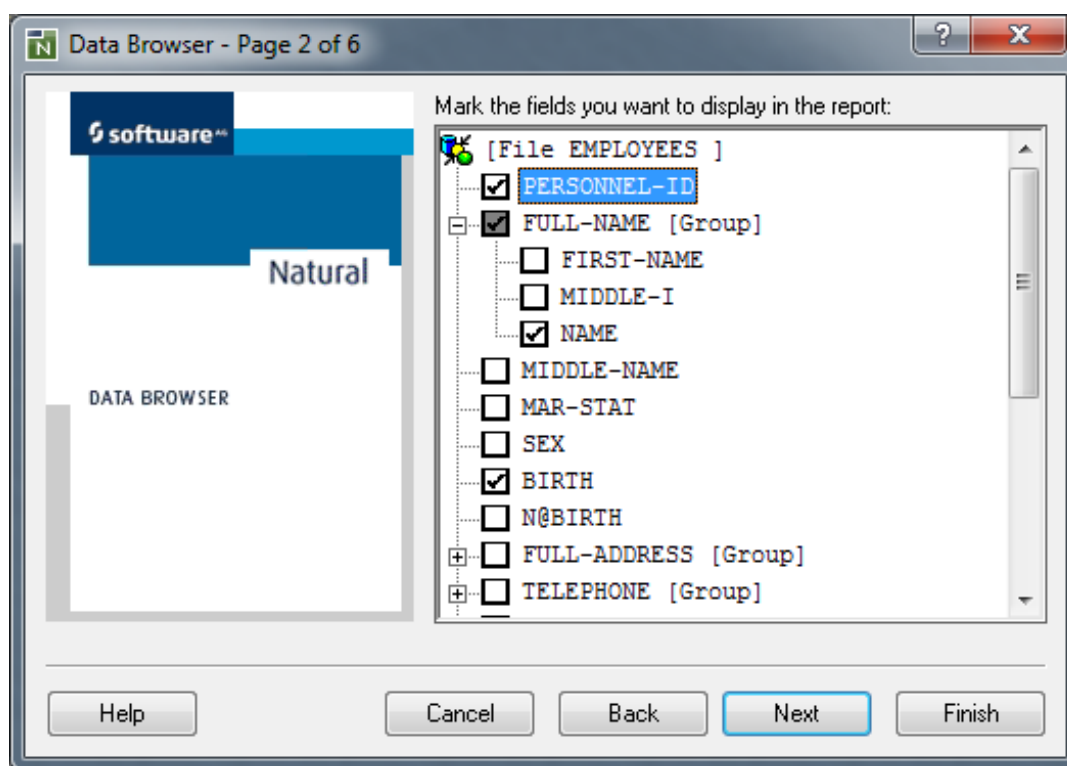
Data Browser - Page 2 of 6

software AG

Natural

DATA BROWSER

Mark the fields you want to display in the report:

[File EMPLOYEES ]
PERSONNEL-ID
FULL-NAME [Group]
FIRST-NAME
MIDDLE-I
NAME
MIDDLE-NAME
MAR-STAT
SEX
BIRTH
N@BIRTH
FULL-ADDRESS [Group]
TELEPHONE [Group]

Help
Cancel
Back
Next
Finish